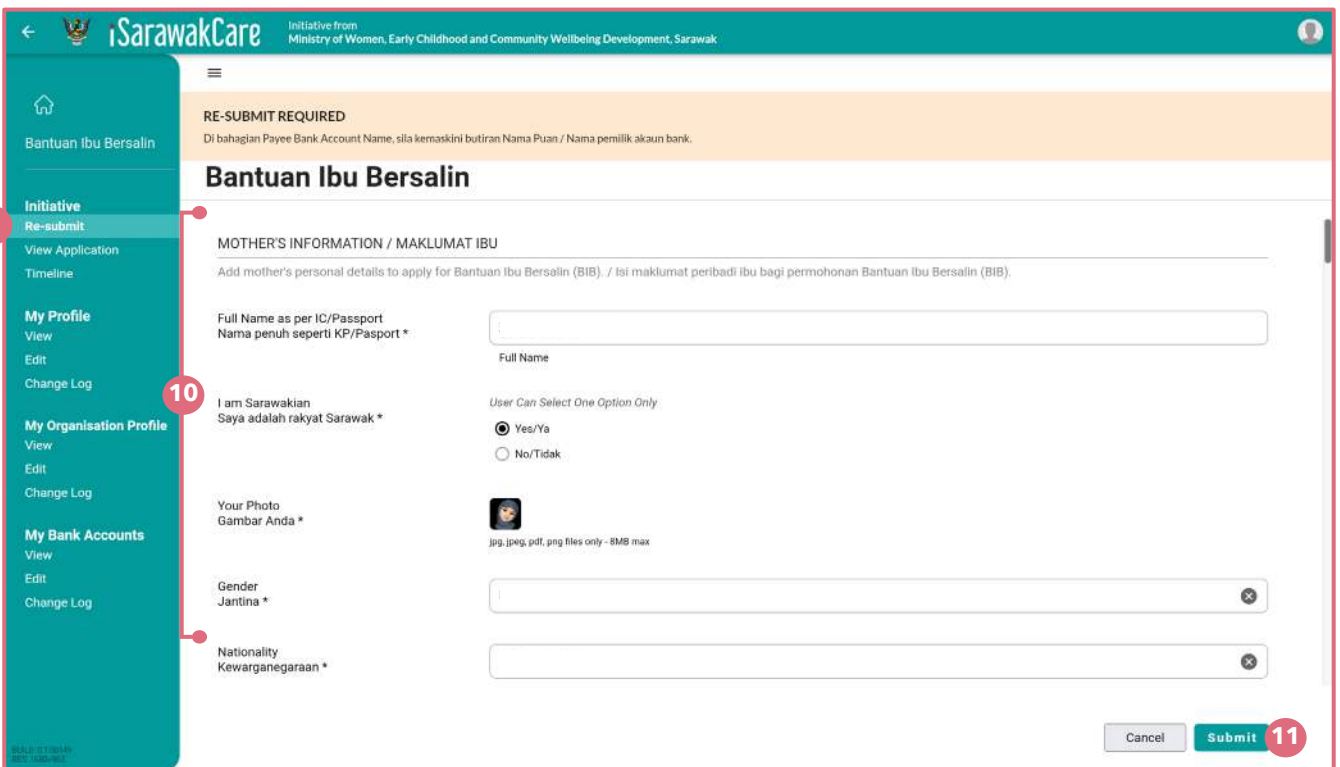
iSarawakCare

Initiative from
Ministry of Women, Early Childhood and Community Wellbeing Development, Sarawak

Bantuan Ibu Bersalin

Initiative
Re-submit
View Application
Timeline

My Profile
View
Edit
Change Log

My Organisation Profile
View
Edit
Change Log

My Bank Accounts
View
Edit
Change Log

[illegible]

RE-SUBMIT REQUIRED
Di bahagian Payee Bank Account Name, sila kemaskini butiran Nama Puan / Nama pemilik akaun bank.

Bantuan Ibu Bersalin

MOTHER'S INFORMATION / MAKLUMAT IBU

Add mother's personal details to apply for Bantuan Ibu Bersalin (BIB). / Isi maklumat peribadi ibu bagi permohonan Bantuan Ibu Bersalin (BIB).

Full Name as per IC/Passport
Nama penuh seperti KP/Pasport *

Full Name

10

I am Sarawakian
Saya adalah rakyat Sarawak *

User Can Select One Option Only

Yes/Ya

No/Tidak

Your Photo
Gambar Anda *

jpg, jpeg, pdf, png files only - 8MB max

Gender
Jantina *

Nationality
Kewarganegaraan *

Cancel

Submit

11